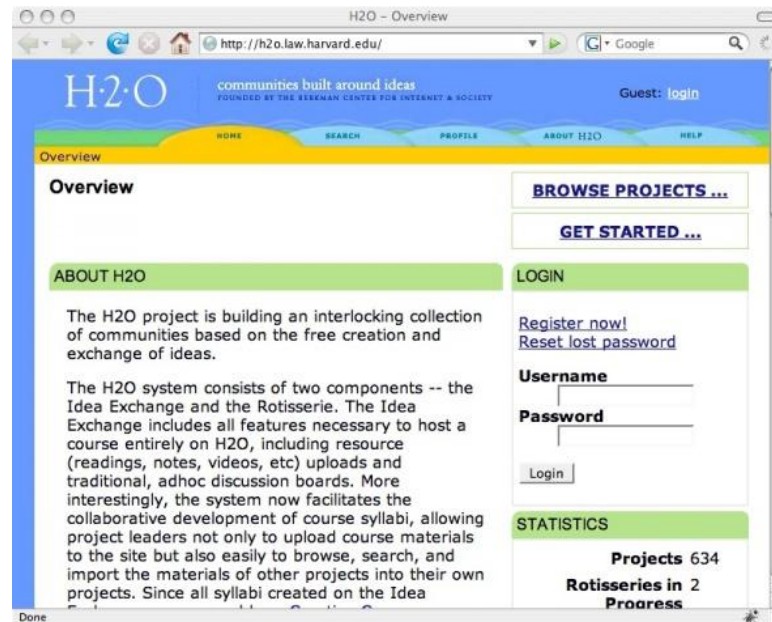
H2O – Overview

http://h2o.law.harvard.edu/

Google

H·2·O

communities built around ideas

FOUNDED BY THE BERKMAN CENTER FOR INTERNET & SOCIETY

Guest: login

HOME

SEARCH

PROFILE

ABOUT H2O

HELP

Overview

Overview

BROWSE PROJECTS ...

GET STARTED ...

ABOUT H2O

The H2O project is building an interlocking collection of communities based on the free creation and exchange of ideas.

The H2O system consists of two components -- the Idea Exchange and the Rotisserie. The Idea Exchange includes all features necessary to host a course entirely on H2O, including resource (readings, notes, videos, etc) uploads and traditional, adhoc discussion boards. More interestingly, the system now facilitates the collaborative development of course syllabi, allowing project leaders not only to upload course materials to the site but also easily to browse, search, and import the materials of other projects into their own projects. Since all syllabi created on the Idea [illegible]

LOGIN

Register now!

Reset lost password

Username

Password

Login

STATISTICS

Projects 634

Rotisseries in Progress 2

Done